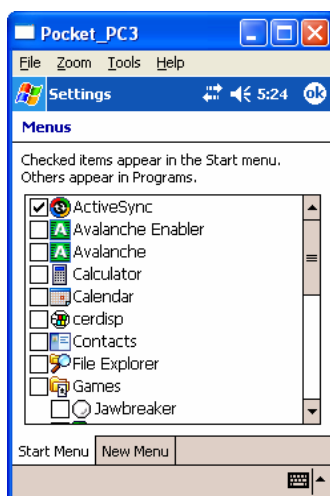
Pocket_PC3

File Zoom Tools Help

Settings 5:24 ok

Menus

Checked items appear in the Start menu. Others appear in Programs.

ActiveSync
Avalanche Enabler
Avalanche
Calculator
Calendar
cerdisp
Contacts
File Explorer
Games
Jawbreaker

Start Menu New Menu